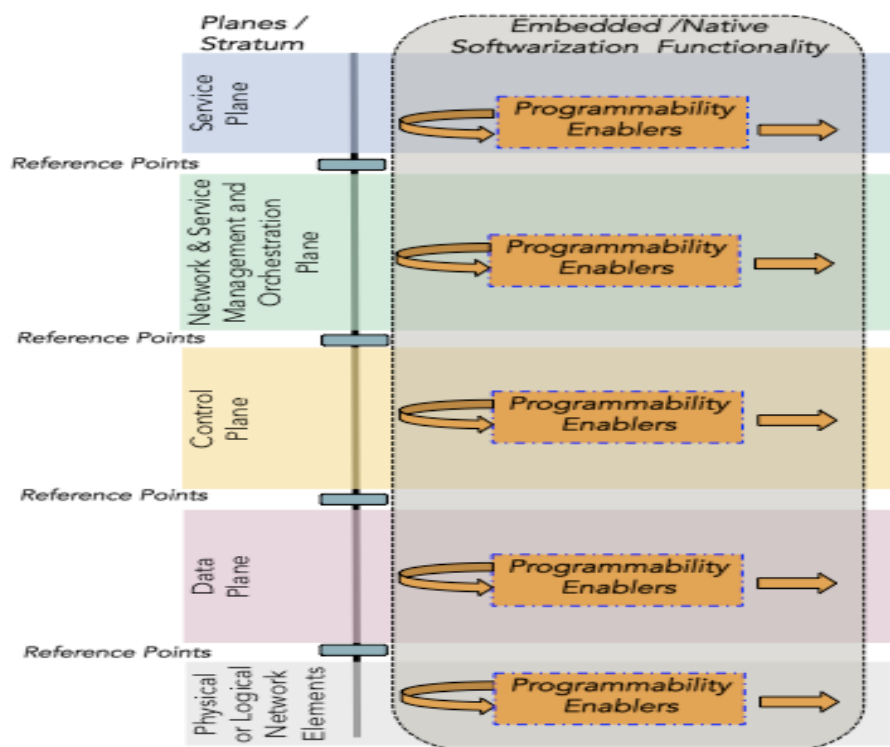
Planes / Stratum

Embedded /Native Softwarization Functionality

Service Plane

Programmability Enablers

Reference Points

Network & Service Management and Orchestration Plane

Programmability Enablers

Reference Points

Control Plane

Programmability Enablers

Reference Points

Data Plane

Programmability Enablers

Reference Points

Physical or Logical Network Elements

Programmability Enablers